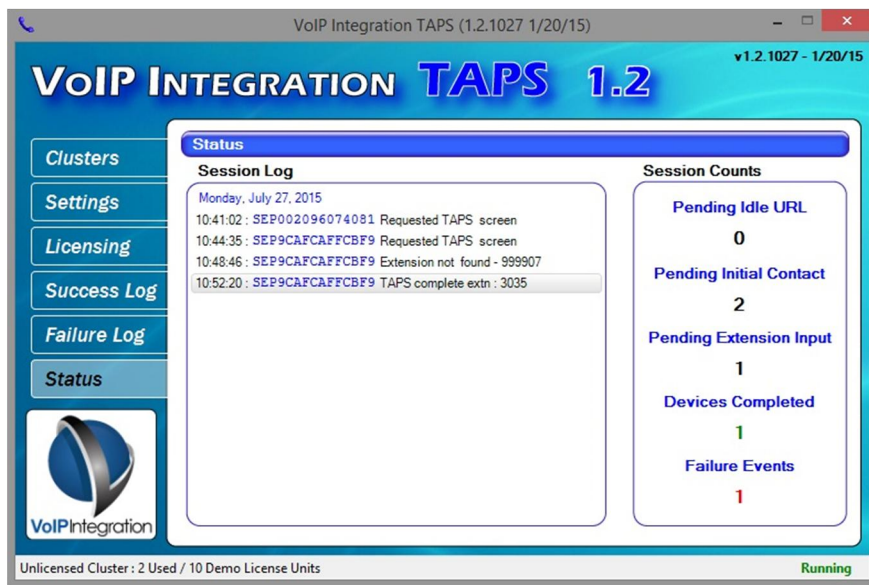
VoIP Integration TAPS (1.2.1027 1/20/15)

VoIP Integration TAPS 1.2

v1.2.1027 - 1/20/15

Clusters
Settings
Licensing
Success Log
Failure Log
Status

VoIPIntegration

Status

Session Log

Monday, July 27, 2015
10:41:02 : SEP002096074081 Requested TAPS screen
10:44:35 : SEP9CAFCAFFCBF9 Requested TAPS screen
10:48:46 : SEP9CAFCAFFCBF9 Extension not found - 999907
10:52:20 : SEP9CAFCAFFCBF9 TAPS complete extn : 3035

Session Counts

Pending Idle URL
0
Pending Initial Contact
2
Pending Extension Input
1
Devices Completed
1
Failure Events
1

Unlicensed Cluster : 2 Used / 10 Demo License Units

Running